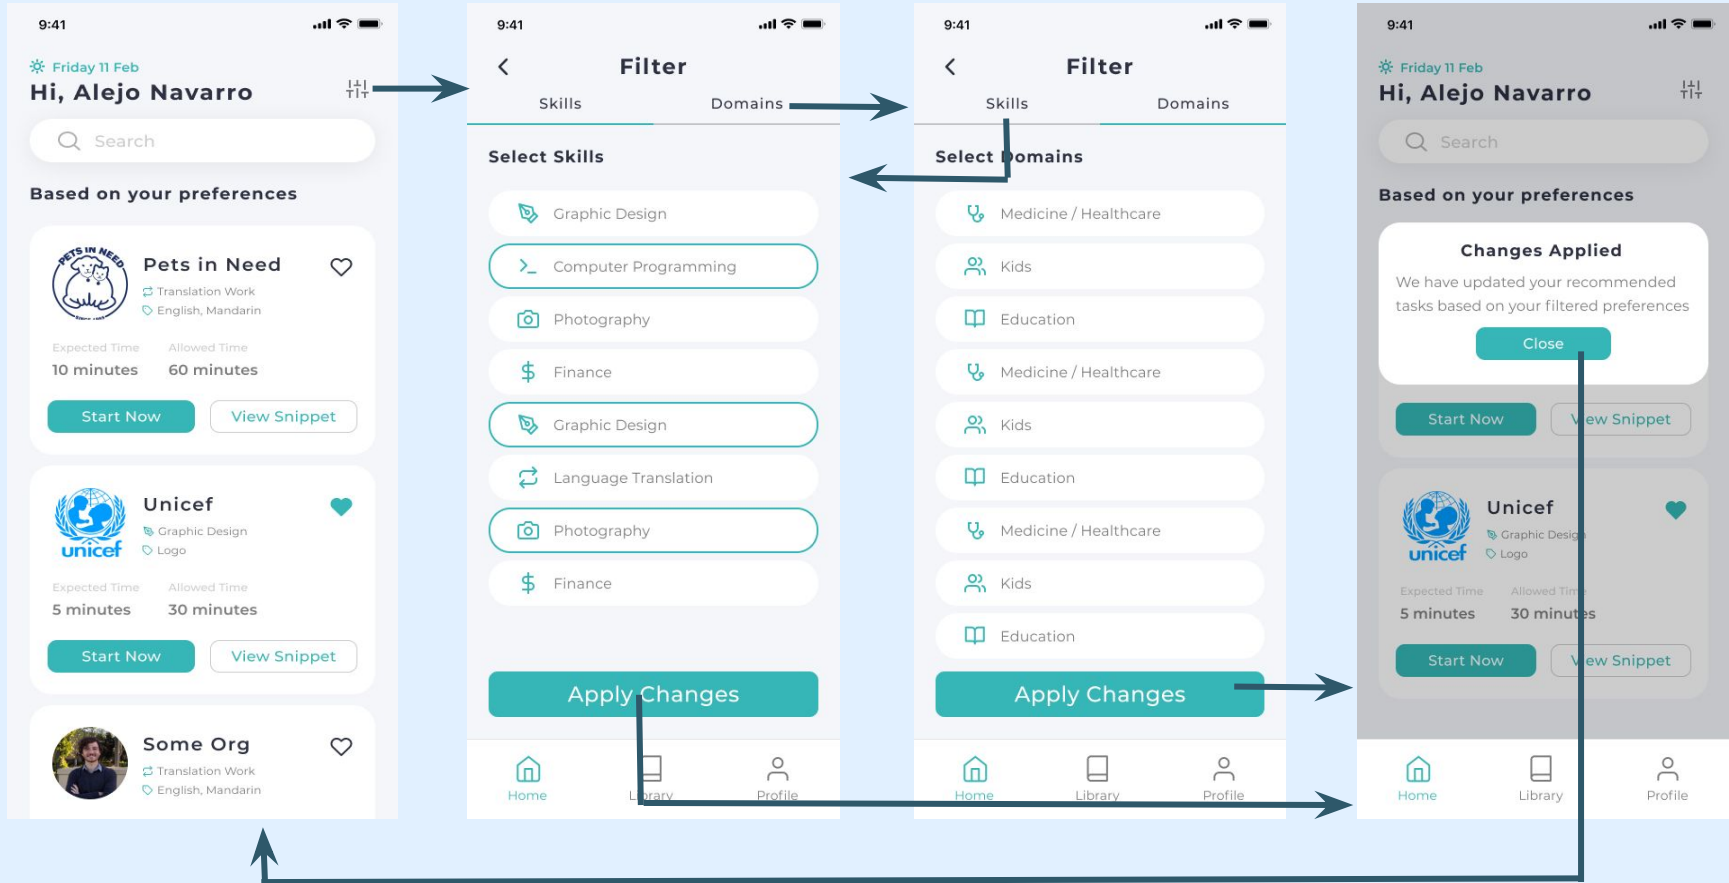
9:41

Friday 11 Feb
Hi, Alejo Navarro

Search

Based on your preferences

PETS IN NEED
Pets in Need
Translation Work
English, Mandarin
Expected Time
10 minutes
Allowed Time
60 minutes
Start Now
View Snippet

unicef
Unicef
Graphic Design
Logo
Expected Time
5 minutes
Allowed Time
30 minutes
Start Now
View Snippet

Some Org
Translation Work
English, Mandarin

9:41
Filter
Skills
Domains
Select Skills
Graphic Design
Computer Programming
Photography
Finance
Graphic Design
Language Translation
Photography
Finance
Apply Changes
Home
Library
Profile

9:41
Filter
Skills
Domains
Select Domains
Medicine / Healthcare
Kids
Education
Medicine / Healthcare
Kids
Education
Medicine / Healthcare
Kids
Education
Apply Changes
Home
Library
Profile

9:41
Friday 11 Feb
Hi, Alejo Navarro
Search
Based on your preferences
Changes Applied
We have updated your recommended tasks based on your filtered preferences
Close
Start Now
View Snippet
unicef
Unicef
Graphic Design
Logo
Expected Time
5 minutes
Allowed Time
30 minutes
Start Now
View Snippet
Home
Library
Profile